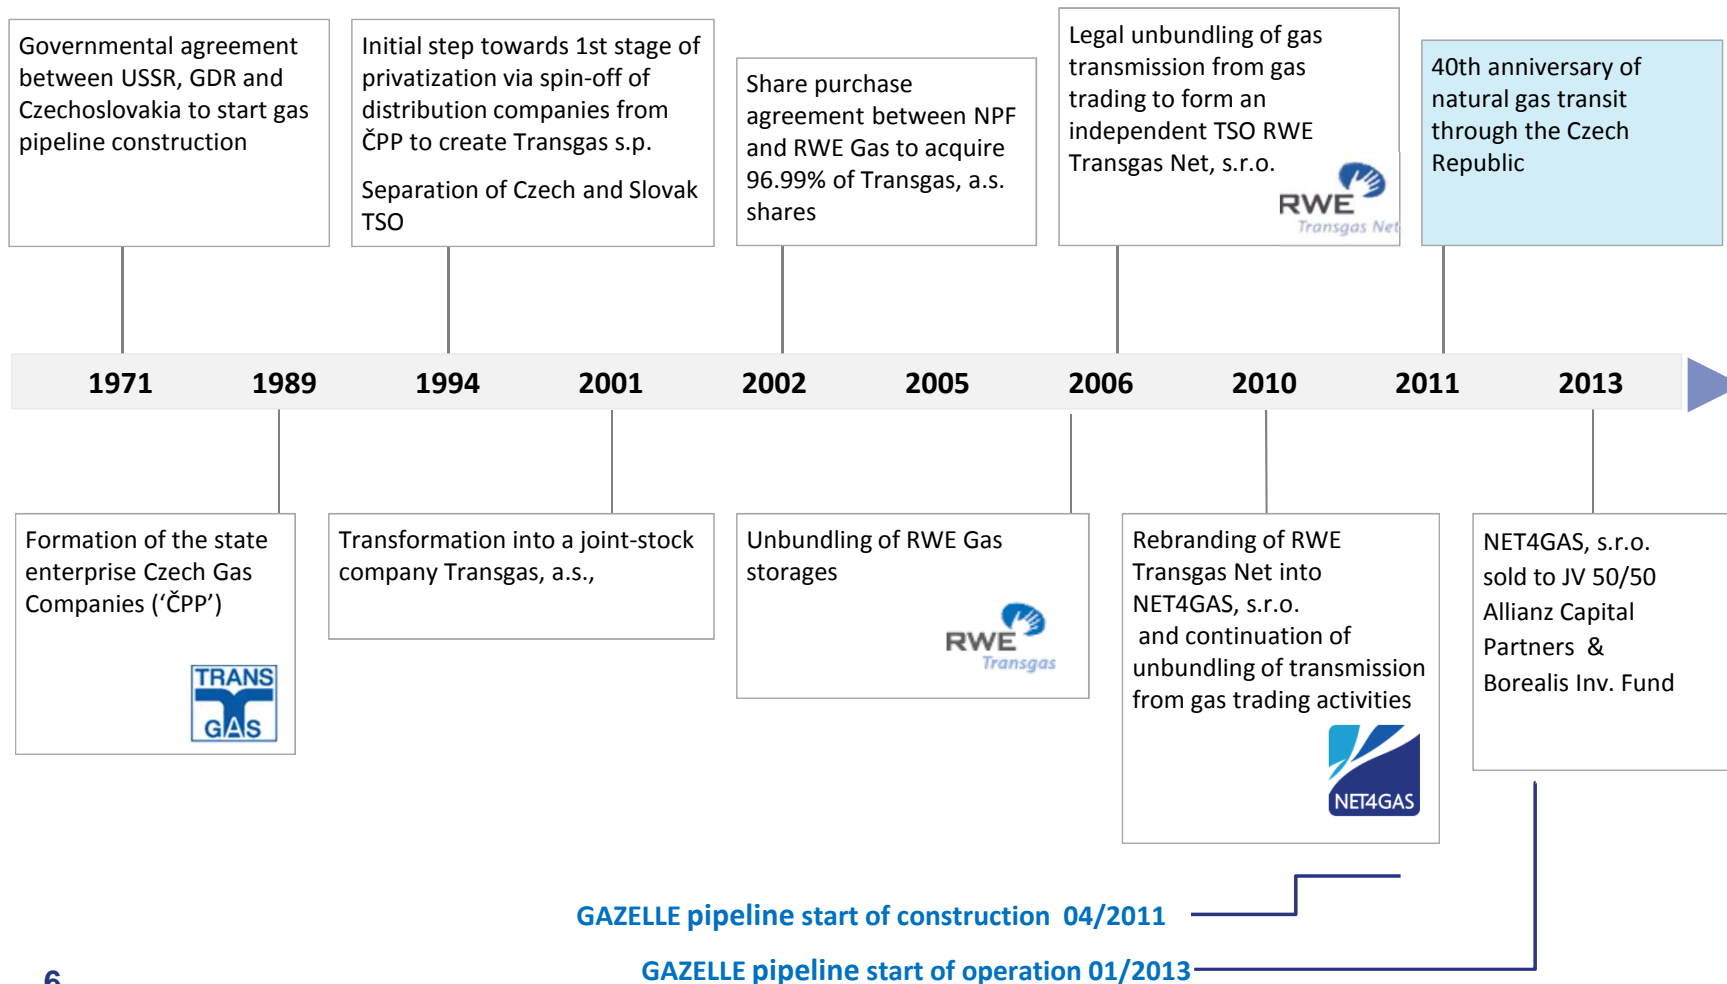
Governmental agreement between USSR, GDR and Czechoslovakia to start gas pipeline construction

Initial step towards 1st stage of privatization via spin-off of distribution companies from ČPP to create Transgas s.p.

Separation of Czech and Slovak TSO

Share purchase agreement between NPF and RWE Gas to acquire 96.99% of Transgas, a.s. shares

Legal unbundling of gas transmission from gas trading to form an independent TSO RWE Transgas Net, s.r.o.

RWE Transgas Net

40th anniversary of natural gas transit through the Czech Republic

1971 1989 1994 2001 2002 2005 2006 2010 2011 2013

Formation of the state enterprise Czech Gas Companies ('ČPP')

TRANS GAS

Transformation into a joint-stock company Transgas, a.s.,

Unbundling of RWE Gas storages

RWE Transgas

Rebranding of RWE Transgas Net into NET4GAS, s.r.o. and continuation of unbundling of transmission from gas trading activities

NET4GAS

NET4GAS, s.r.o. sold to JV 50/50 Allianz Capital Partners & Borealis Inv. Fund

GAZELLE pipeline start of construction 04/2011

GAZELLE pipeline start of operation 01/2013

6